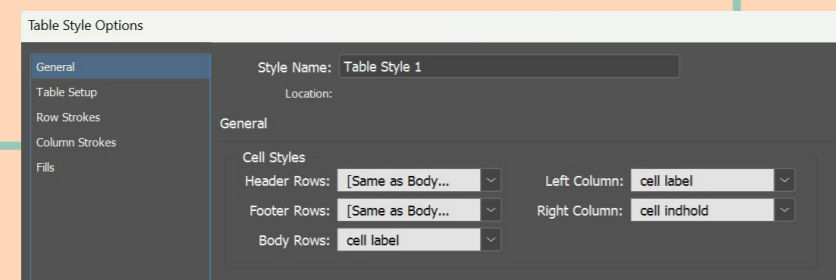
Table Style Options

General
Table Setup
Row Strokes
Column Strokes
Fills

Style Name: Table Style 1
Location:

General

Cell Styles
Header Rows: [Same as Body...
Footer Rows: [Same as Body...
Body Rows: cell label
Left Column: cell label
Right Column: cell indhold